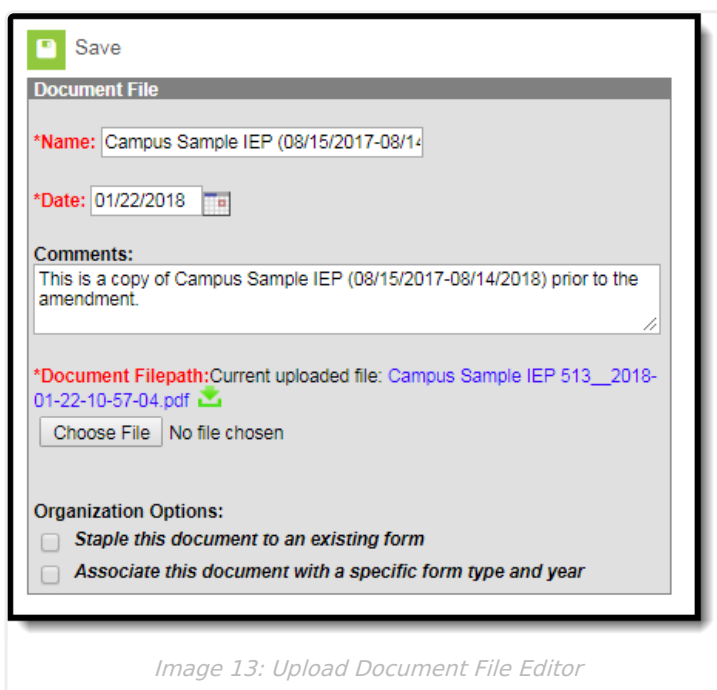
Save

Document File

*Name: Campus Sample IEP (08/15/2017-08/14

*Date: 01/22/2018

Comments:
This is a copy of Campus Sample IEP (08/15/2017-08/14/2018) prior to the amendment.

*Document Filepath: Current uploaded file: Campus Sample IEP 513__2018-01-22-10-57-04.pdf

Choose File No file chosen

Organization Options:
Staple this document to an existing form
Associate this document with a specific form type and year

Image 13: Upload Document File Editor